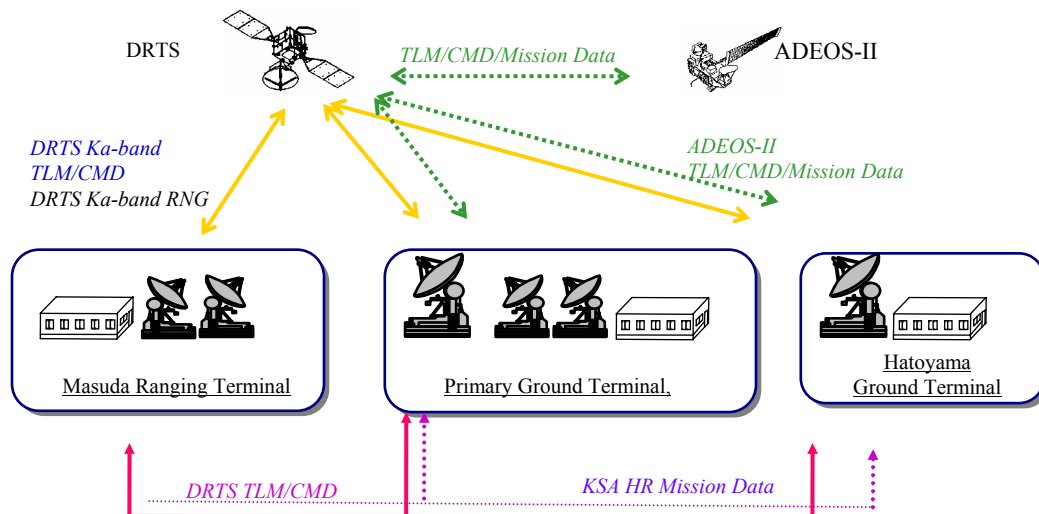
DRTS

TLM/CMD/Mission Data

ADEOS-II

DRTS Ka-band
TLM/CMD
DRTS Ka-band RNG

ADEOS-II
TLM/CMD/Mission Data

Masuda Ranging Terminal

Primary Ground Terminal,

Hatoyama
Ground Terminal

DRTS TLM/CMD

KSA HR Mission Data